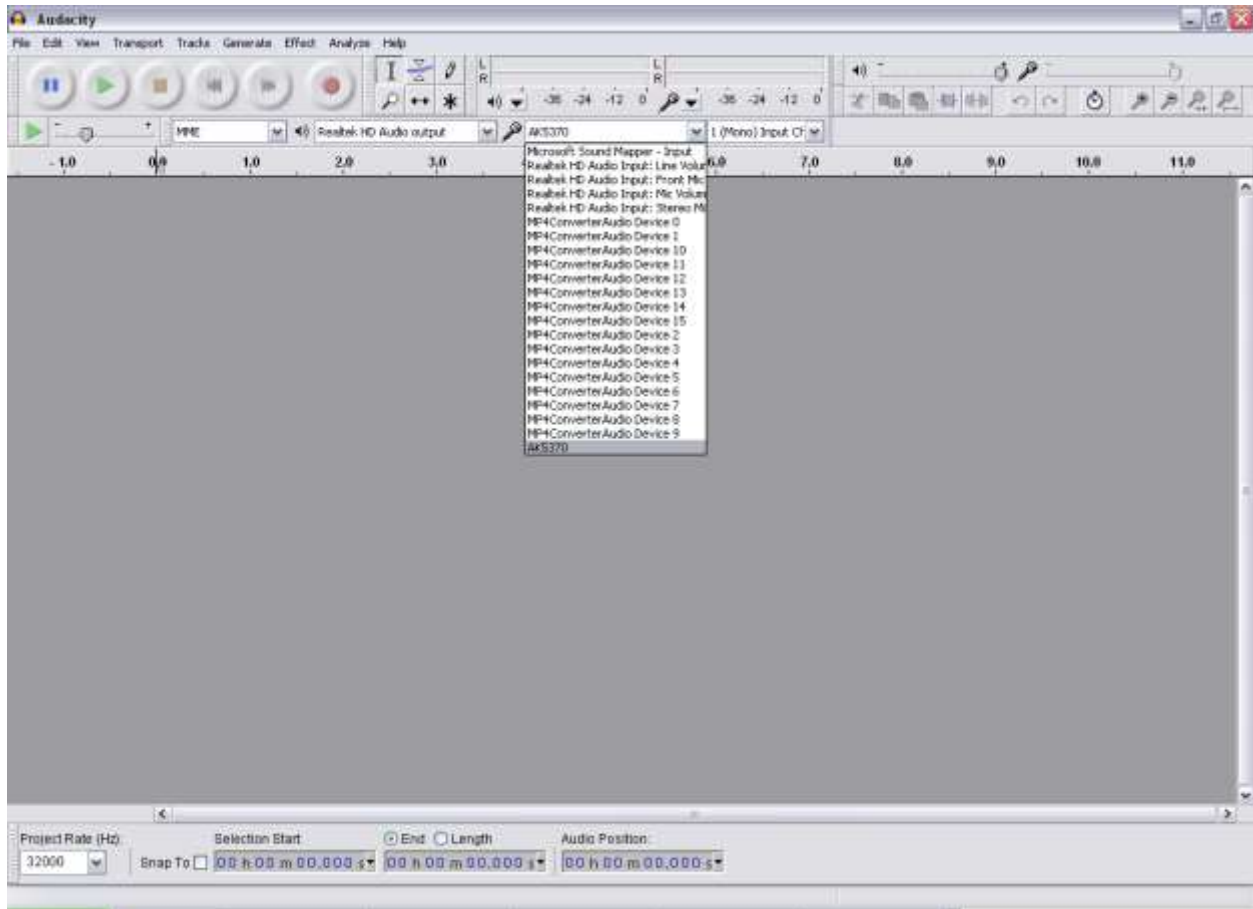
Audacity

File Edit View Transport Tracks Generate Effect Analyze Help

L
R

L
R

-36 -24 -12 0

-36 -24 -12 0

MME

Realtek HD Audio output

AK5370

1 (Mono) Input Ch

-1.0 0.0 1.0 2.0 3.0 6.0 7.0 8.0 9.0 10.0 11.0

Microsoft Sound Mapper - Input
Realtek HD Audio Input: Line Volum
Realtek HD Audio Input: Front Mic
Realtek HD Audio Input: Mic Volum
Realtek HD Audio Input: Stereo Mi
MP4ConverterAudio Device 0
MP4ConverterAudio Device 1
MP4ConverterAudio Device 10
MP4ConverterAudio Device 11
MP4ConverterAudio Device 12
MP4ConverterAudio Device 13
MP4ConverterAudio Device 14
MP4ConverterAudio Device 15
MP4ConverterAudio Device 2
MP4ConverterAudio Device 3
MP4ConverterAudio Device 4
MP4ConverterAudio Device 5
MP4ConverterAudio Device 6
MP4ConverterAudio Device 7
MP4ConverterAudio Device 8
MP4ConverterAudio Device 9
AK5370

Project Rate (Hz):
32000

Selection Start

Snap To

00 h 00 m 00.000 s

End Length

00 h 00 m 00.000 s

Audio Position:

00 h 00 m 00.000 s